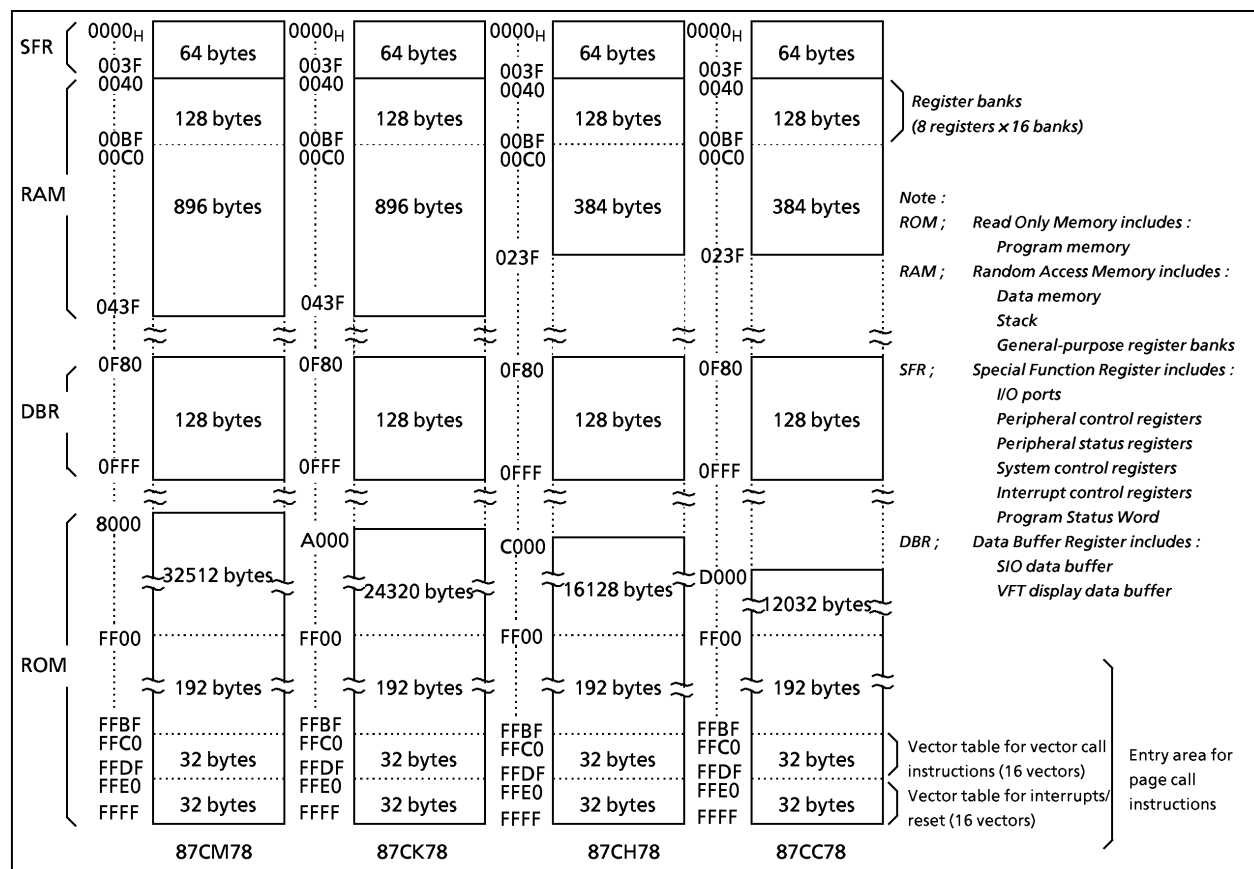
SFR
RAM
DBR
ROM

$0000_H$
003F
0040
00BF
00C0
043F
0F80
0FFF
8000
FF00
FFBF
FFC0
FFDF
FFE0
FFFF

64 bytes
128 bytes
896 bytes
128 bytes
32512 bytes
192 bytes
32 bytes
32 bytes
87CM78

$0000_H$
003F
0040
00BF
00C0
043F
0F80
0FFF
A000
FF00
FFBF
FFC0
FFDF
FFE0
FFFF

64 bytes
128 bytes
896 bytes
128 bytes
24320 bytes
192 bytes
32 bytes
32 bytes
87CK78

$0000_H$
003F
0040
00BF
00C0
023F
0F80
0FFF
C000
FF00
FFBF
FFC0
FFDF
FFE0
FFFF

64 bytes
128 bytes
384 bytes
128 bytes
16128 bytes
192 bytes
32 bytes
32 bytes
87CH78

$0000_H$
003F
0040
00BF
00C0
023F
0F80
0FFF
D000
FF00
FFBF
FFC0
FFDF
FFE0
FFFF

64 bytes
128 bytes
384 bytes
128 bytes
12032 bytes
192 bytes
32 bytes
32 bytes
87CC78

Register banks
(8 registers x 16 banks)

Note :
ROM ; Read Only Memory includes :
Program memory
RAM ; Random Access Memory includes :
Data memory
Stack
General-purpose register banks
SFR ; Special Function Register includes :
I/O ports
Peripheral control registers
Peripheral status registers
System control registers
Interrupt control registers
Program Status Word
DBR ; Data Buffer Register includes :
SIO data buffer
VFT display data buffer

Vector table for vector call instructions (16 vectors)
Vector table for interrupts/ reset (16 vectors)
Entry area for page call instructions